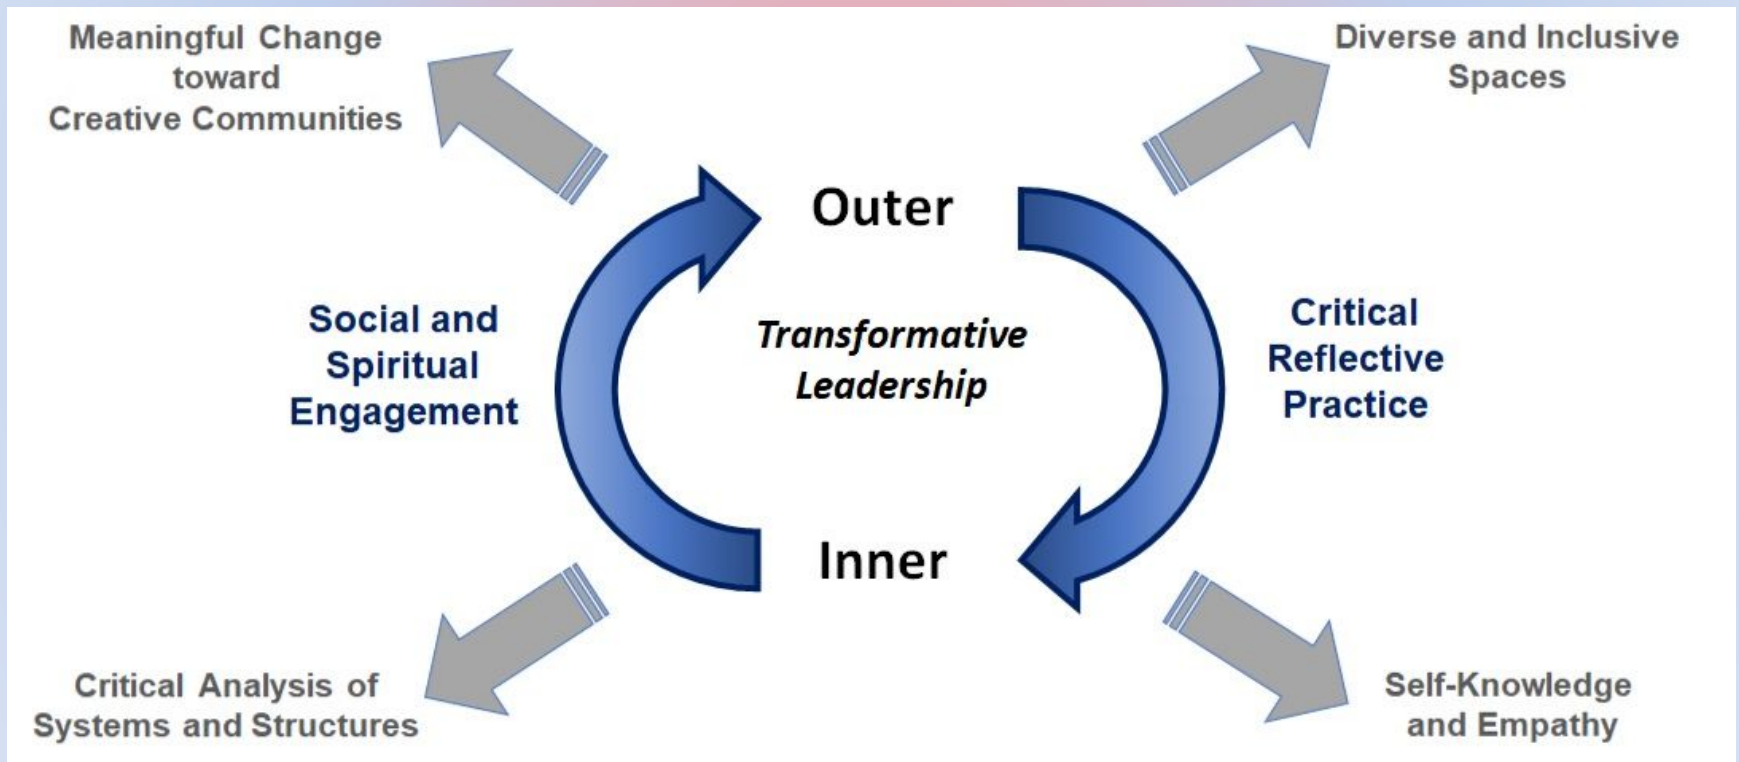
Meaningful Change toward Creative Communities

Diverse and Inclusive Spaces

Outer

Social and Spiritual Engagement

Transformative Leadership

Critical Reflective Practice

Inner

Critical Analysis of Systems and Structures

Self-Knowledge and Empathy